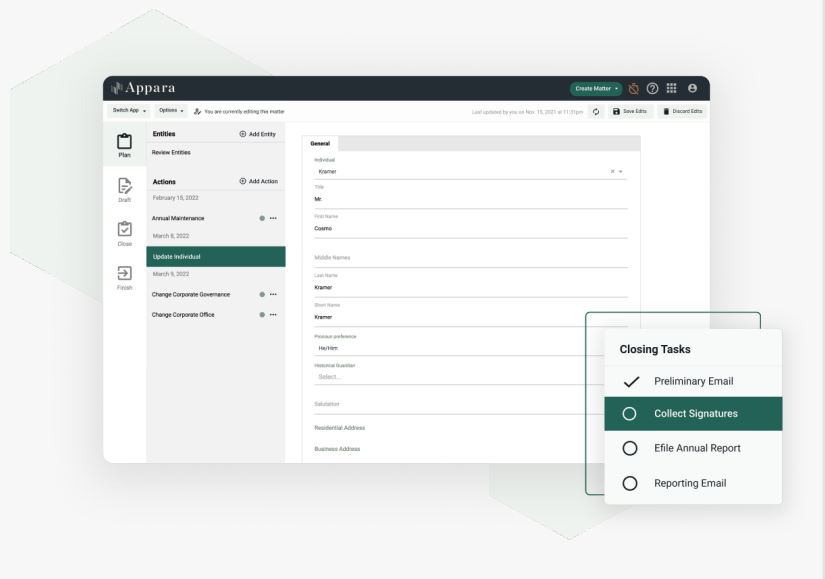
Appara

Create Matter

Switch App Options You are currently editing this matter

Last updated by you on Nov. 15, 2021 at 11:31pm Save Edits Discard Edits

Plan

Draft

Close

Finish

Entities

Add Entity

Review Entities

Actions

Add Action

February 15, 2022

Annual Maintenance

March 8, 2022

Update Individual

March 9, 2022

Change Corporate Governance

Change Corporate Office

General

Individual

Kramer

Title

Mr.

First Name

Cosmo

Middle Names

Last Name

Kramer

Short Name

Kramer

Pronoun preference

He/Him

Historical Guardian

Select...

Salutation

Residential Address

Business Address

Closing Tasks

Preliminary Email

Collect Signatures

Efile Annual Report

Reporting Email